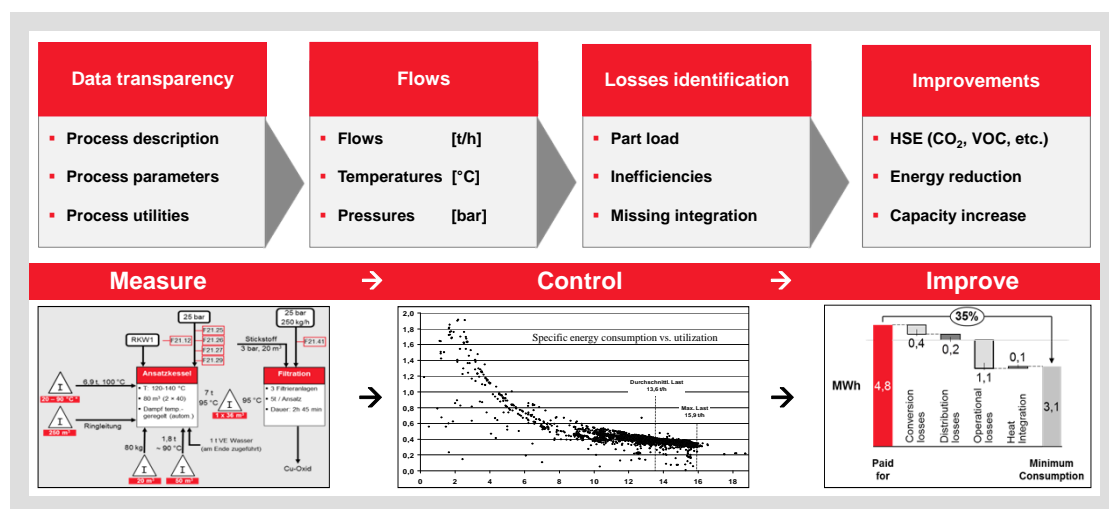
Data transparency

- Process description
- Process parameters
- Process utilities

Flows

- Flows [t/h]
- Temperatures [°C]
- Pressures [bar]

Losses identification

- Part load
- Inefficiencies
- Missing integration

Improvements

- HSE ($CO_2$, VOC, etc.)
- Energy reduction
- Capacity increase

Measure → Control → Improve

25 bar
F21.25
F21.26
F21.27
F21.28
RKW1
F21.12
Ansatzkessel
- T: 120-140 °C
- 80 m³ (2 × 40)
- Dampf temp.-geregelt (autom.)
6,9 t, 100 °C
20 – 90 °C
Ringleitung
250 m³
7 t
95 °C
1 x 36 m³
95 °C
25 bar
250 kg/h
Stickstoff
3 bar, 20 m³
F21.41
Filtration
- 3 Filtrieranlagen
- 5t / Ansatz
- Dauer: 2h 45 min
1,8 t
~ 90 °C
80 kg
11 VE Wasser (am Ende zugeführt)
20 m³
60 m³
Cu-Oxid

→

Specific energy consumption vs. utilization
Durchschnittl. Last 13,6 t/h
Max. Last 15,9 t/h
2,0
1,8
1,6
1,4
1,2
1,0
0,8
0,6
0,4
0,2
0,0
0 2 4 6 8 10 12 14 16 18

→

35%
MWh
4,8
0,4
0,2
1,1
0,1
3,1
Conversion losses
Distribution losses
Operational losses
Heat integration
Paid for
Minimum Consumption